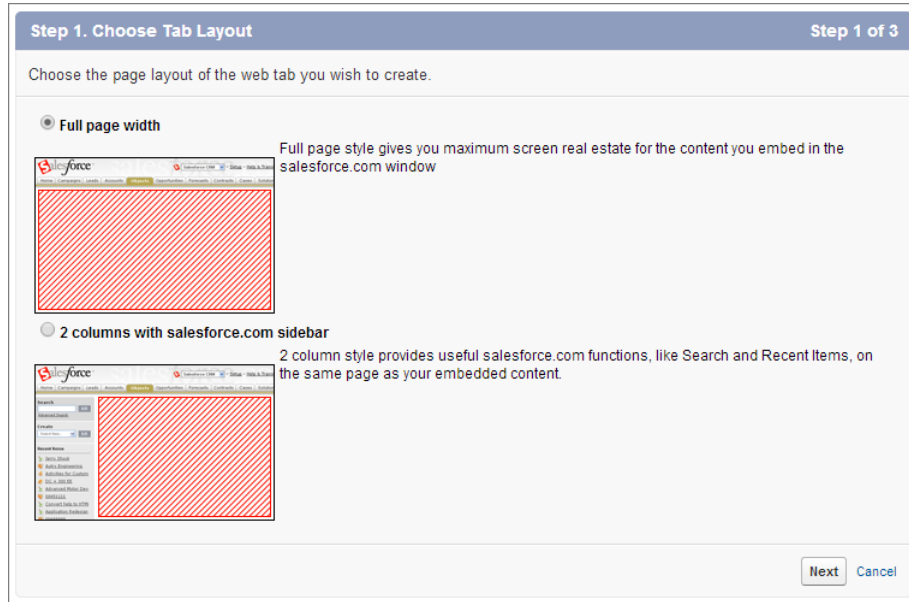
Step 1. Choose Tab Layout

Step 1 of 3

Choose the page layout of the web tab you wish to create.

Full page width

Full page style gives you maximum screen real estate for the content you embed in the salesforce.com window

2 columns with salesforce.com sidebar

2 column style provides useful salesforce.com functions, like Search and Recent Items, on the same page as your embedded content.

Next Cancel